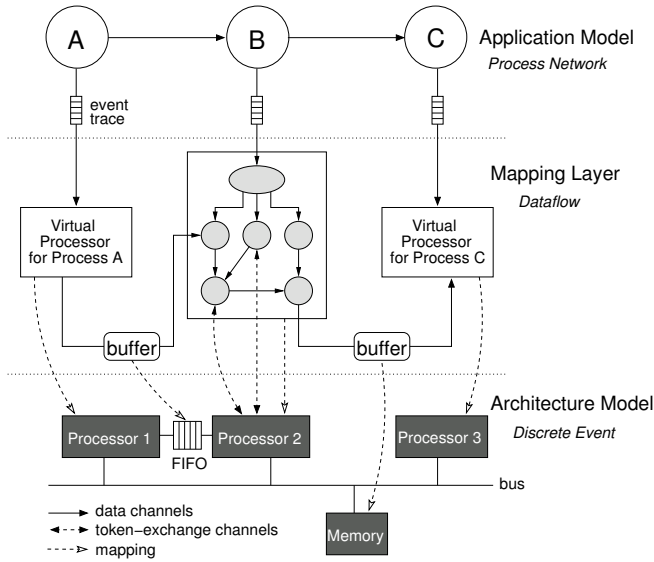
A
B
C
Application Model
Process Network
event trace
Mapping Layer
Dataflow
Virtual Processor for Process A
Virtual Processor for Process C
buffer
buffer
Architecture Model
Discrete Event
Processor 1
FIFO
Processor 2
Processor 3
bus
Memory
data channels
token−exchange channels
mapping